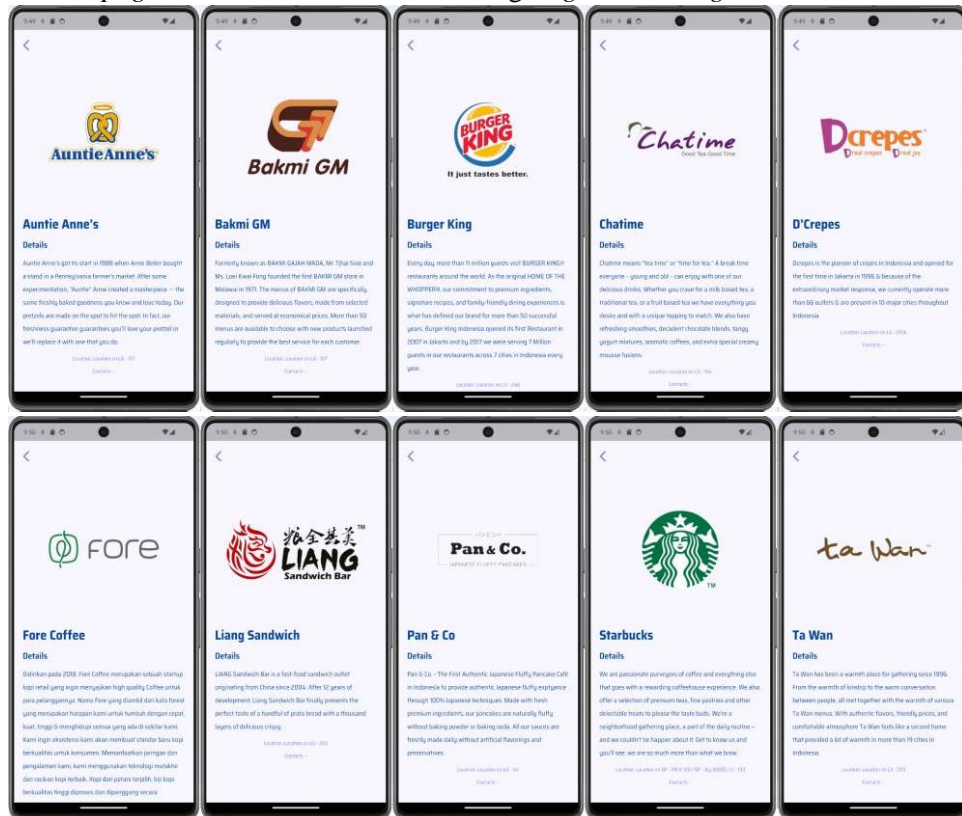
9:49

AuntieAnne's

Auntie Anne's

Details

Auntie Anne's got its start in 1988 when Anne Beiler bought a stand in a Pennsylvania farmer's market. After some experimentation, "Auntie" Anne created a masterpiece — the same freshly baked goodness you know and love today. Our pretzels are made on the spot to hit the spot. In fact, our freshness guarantee guarantees you'll love your pretzel or we'll replace it with one that you do.

Location: Location on LG - 157

Details →

9:49

Bakmi GM

Bakmi GM

Details

Formerly known as BAKMI GAJAH MADA, Mr Tjhai Sioe and Mrs. Loei Kwai Fong founded the first BAKMI GM store in Melawai in 1971. The menus of BAKMI GM are specifically designed to provide delicious flavors, made from selected materials, and served at economical prices. More than 50 menus are available to choose with new products launched regularly to provide the best service for each customer.

Location: Location on LG - 107

Details →

9:49

BURGER KING

It just tastes better.

Burger King

Details

Every day, more than 11 million guests visit BURGER KING® restaurants around the world. As the original HOME OF THE WHOPPER®, our commitment to premium ingredients, signature recipes, and family-friendly dining experiences is what has defined our brand for more than 50 successful years. Burger King Indonesia opened its first Restaurant in 2007 in Jakarta and by 2017 we were serving 7 Million guests in our restaurants across 7 cities in Indonesia every year.

Location: Location on LG - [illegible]

9:49

Chatime

Good Tea Good Time

Chatime

Details

Chatime means "tea time" or "time for tea." A break time everyone – young and old – can enjoy with one of our delicious drinks. Whether you crave for a milk based tea, a traditional tea, or a fruit based tea we have everything you desire and with a unique topping to match. We also have refreshing smoothies, decadent chocolate blends, tangy yogurt mixtures, aromatic coffees, and extra special creamy mousse fusions.

Location: Location on LG - 104

Details →

9:49

Dcrepes

D'real crepes D'real joy

D'Crepes

Details

Dcrepes is the pioneer of crepes in Indonesia and opened for the first time in Jakarta in 1996 & because of the extraordinary market response, we currently operate more than 66 outlets & are present in 10 major cities throughout Indonesia.

Location: Location on LG - 206

Details →

9:50

fore

Fore Coffee

Details

Didirikan pada 2018, Fore Coffee merupakan sebuah startup kopi retail yang ingin menyajikan high quality Coffee untuk para pelanggannya. Nama Fore yang diambil dari kata forest yang merupakan harapan kami untuk tumbuh dengan cepat, kuat, tinggi & menghidupi semua yang ada di sekitar kami. Kami ingin ekosistem kami akan membuat standar baru kopi berkualitas untuk konsumen. Memanfaatkan jaringan dan pengalaman kami, kami menggunakan teknologi mutakhir dan racikan kopi terbaik. Kopi dari petani terpilih, biji kopi berkualitas tinggi diproses dan dipanggang secara

9:50

LIANG

Sandwich Bar

Liang Sandwich

Details

LIANG Sandwich Bar is a fast-food sandwich outlet originating from China since 2004. After 12 years of development, Liang Sandwich Bar finally presents the perfect taste of a handful of prata bread with a thousand layers of delicious crispy.

Location: Location on LG - 205

Details →

9:50

Pan & Co.

Pan & Co

Details

Pan & Co. - The First Authentic Japanese Fluffy Pancake Café in Indonesia to provide authentic Japanese fluffy explyance through 100% Japanese techniques. Made with fresh premium ingredients, our pancakes are naturally fluffy without baking powder or baking soda. All our sauces are freshly made daily without artificial flavorings and preservatives.

Location: Location on LG - 141

Details →

9:50

Starbucks

Details

We are passionate purveyors of coffee and everything else that goes with a rewarding coffeehouse experience. We also offer a selection of premium teas, fine pastries and other delectable treats to please the taste buds. We're a neighborhood gathering place, a part of the daily routine – and we couldn't be happier about it. Get to know us and you'll see: we are so much more than what we brew.

Location: Location on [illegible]

Details →

9:50

ta Wan

Ta Wan

Details

Ta Wan has been a warmth place for gathering since 1996. From the warmth of kinship to the warm conversation between people, all met together with the warmth of various Ta Wan menus. With authentic flavors, friendly prices, and comfortable atmosphere Ta Wan feels like a second home that provided a lot of warmth in more than 19 cities in Indonesia.

Location: Location on LG - 203

Details →